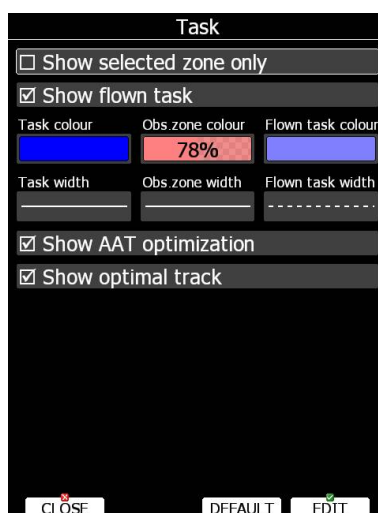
Task

☐ Show selected zone only

☑ Show flown task

Task colour | Obs.zone colour | Flown task colour

78%

Task width | Obs.zone width | Flown task width

☑ Show AAT optimization

☑ Show optimal track

CLOSE | DEFAULT | EDIT